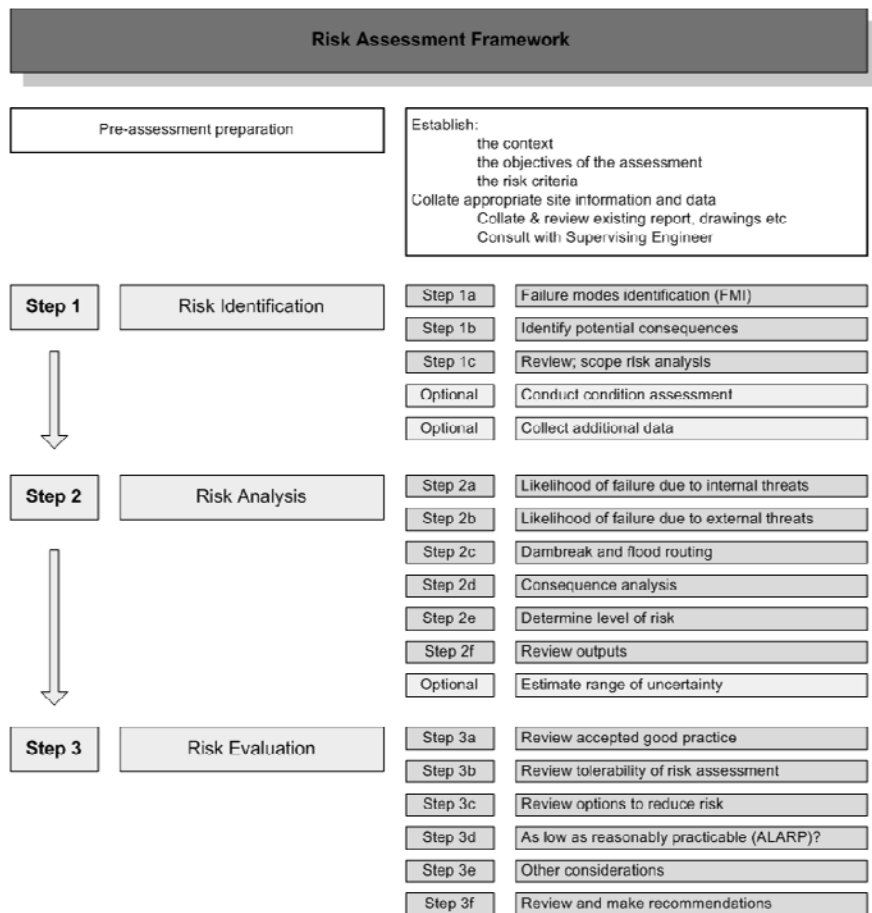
Risk Assessment Framework

Pre-assessment preparation

Establish:
the context
the objectives of the assessment
the risk criteria
Collate appropriate site information and data
Collate & review existing report, drawings etc
Consult with Supervising Engineer

Step 1
Risk Identification

Step 1a
Failure modes identification (FMI)
Step 1b
Identify potential consequences
Step 1c
Review; scope risk analysis
Optional
Conduct condition assessment
Optional
Collect additional data

Step 2
Risk Analysis

Step 2a
Likelihood of failure due to internal threats
Step 2b
Likelihood of failure due to external threats
Step 2c
Dambreak and flood routing
Step 2d
Consequence analysis
Step 2e
Determine level of risk
Step 2f
Review outputs
Optional
Estimate range of uncertainty

Step 3
Risk Evaluation

Step 3a
Review accepted good practice
Step 3b
Review tolerability of risk assessment
Step 3c
Review options to reduce risk
Step 3d
As low as reasonably practicable (ALARP)?
Step 3e
Other considerations
Step 3f
Review and make recommendations